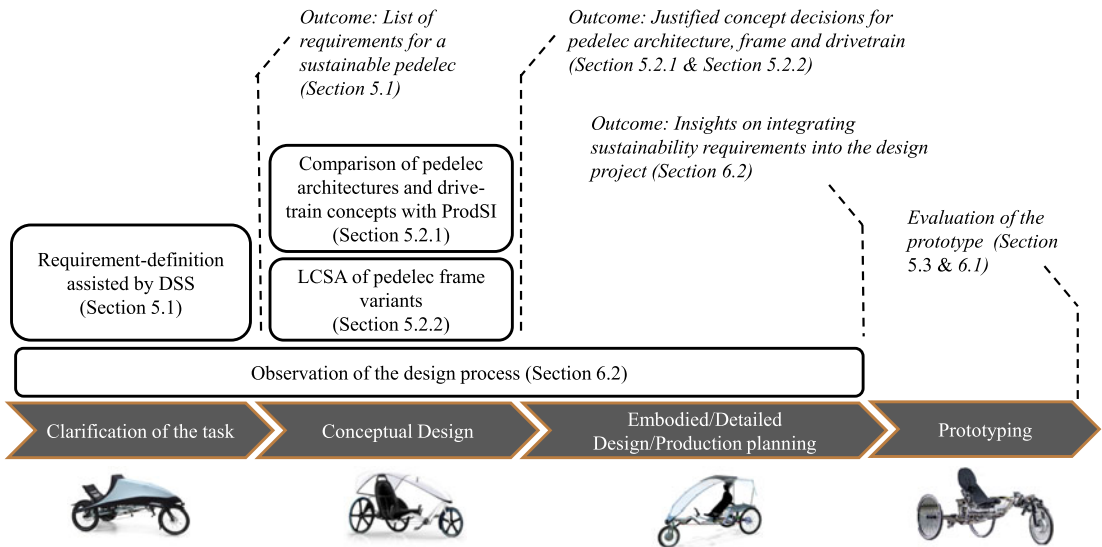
Outcome: List of requirements for a sustainable pedelec (Section 5.1)

Outcome: Justified concept decisions for pedelec architecture, frame and drivetrain (Section 5.2.1 & Section 5.2.2)

Outcome: Insights on integrating sustainability requirements into the design project (Section 6.2)

Evaluation of the prototype (Section 5.3 & 6.1)

Requirement-definition assisted by DSS (Section 5.1)

Comparison of pedelec architectures and drivetrain concepts with ProdSI (Section 5.2.1)

LCSA of pedelec frame variants (Section 5.2.2)

Observation of the design process (Section 6.2)

Clarification of the task

Conceptual Design

Embodied/Detailed Design/Production planning

Prototyping